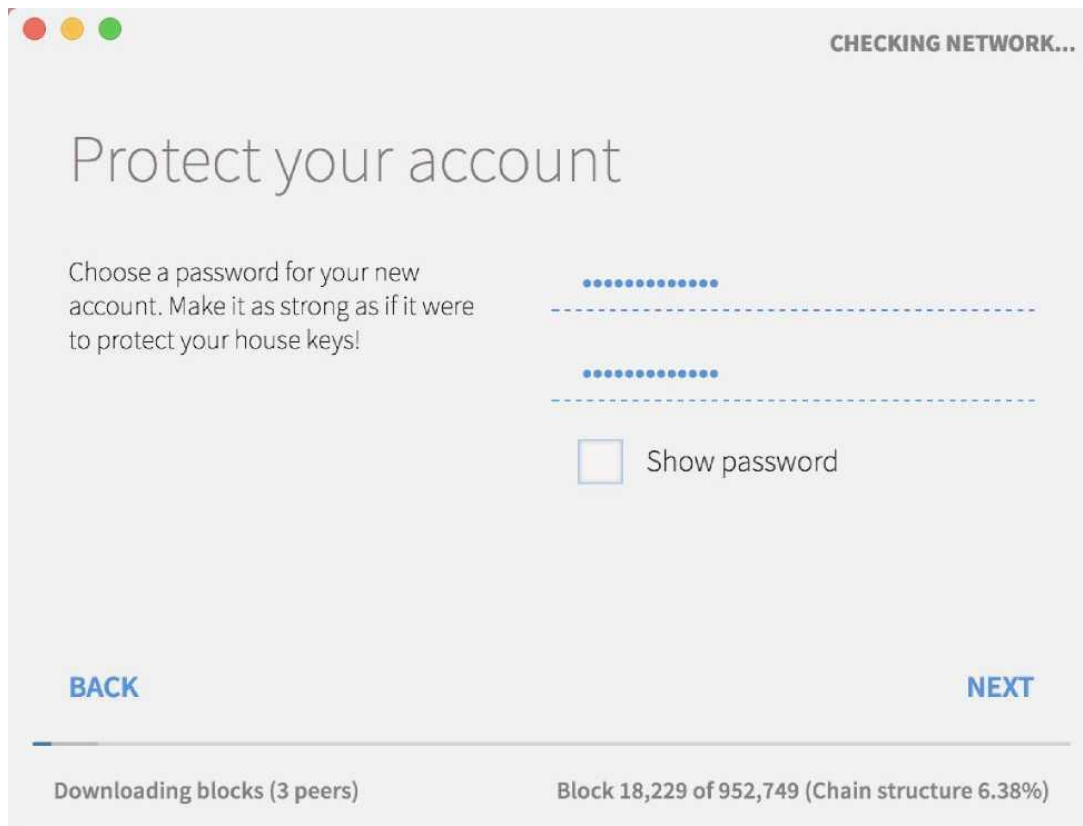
CHECKING NETWORK...

Protect your account

Choose a password for your new account. Make it as strong as if it were to protect your house keys!

••••••••••••••

••••••••••••••

Show password

BACK

NEXT

Downloading blocks (3 peers)

Block 18,229 of 952,749 (Chain structure 6.38%)